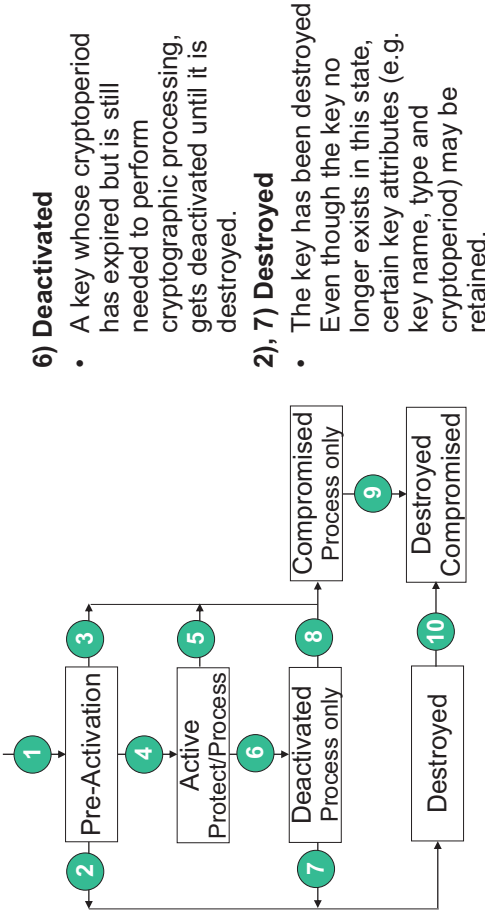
1

Pre-Activation

2

3

4

Active
Protect/Process

5

6

Deactivated
Process only

7

8

Compromised
Process only

9

Destroyed

10

Destroyed
Compromised

6) Deactivated

• A key whose cryptoperiod has expired but is still needed to perform cryptographic processing, gets deactivated until it is destroyed.

2), 7) Destroyed

• The key has been destroyed Even though the key no longer exists in this state, certain key attributes (e.g. key name, type and cryptoperiod) may be retained.